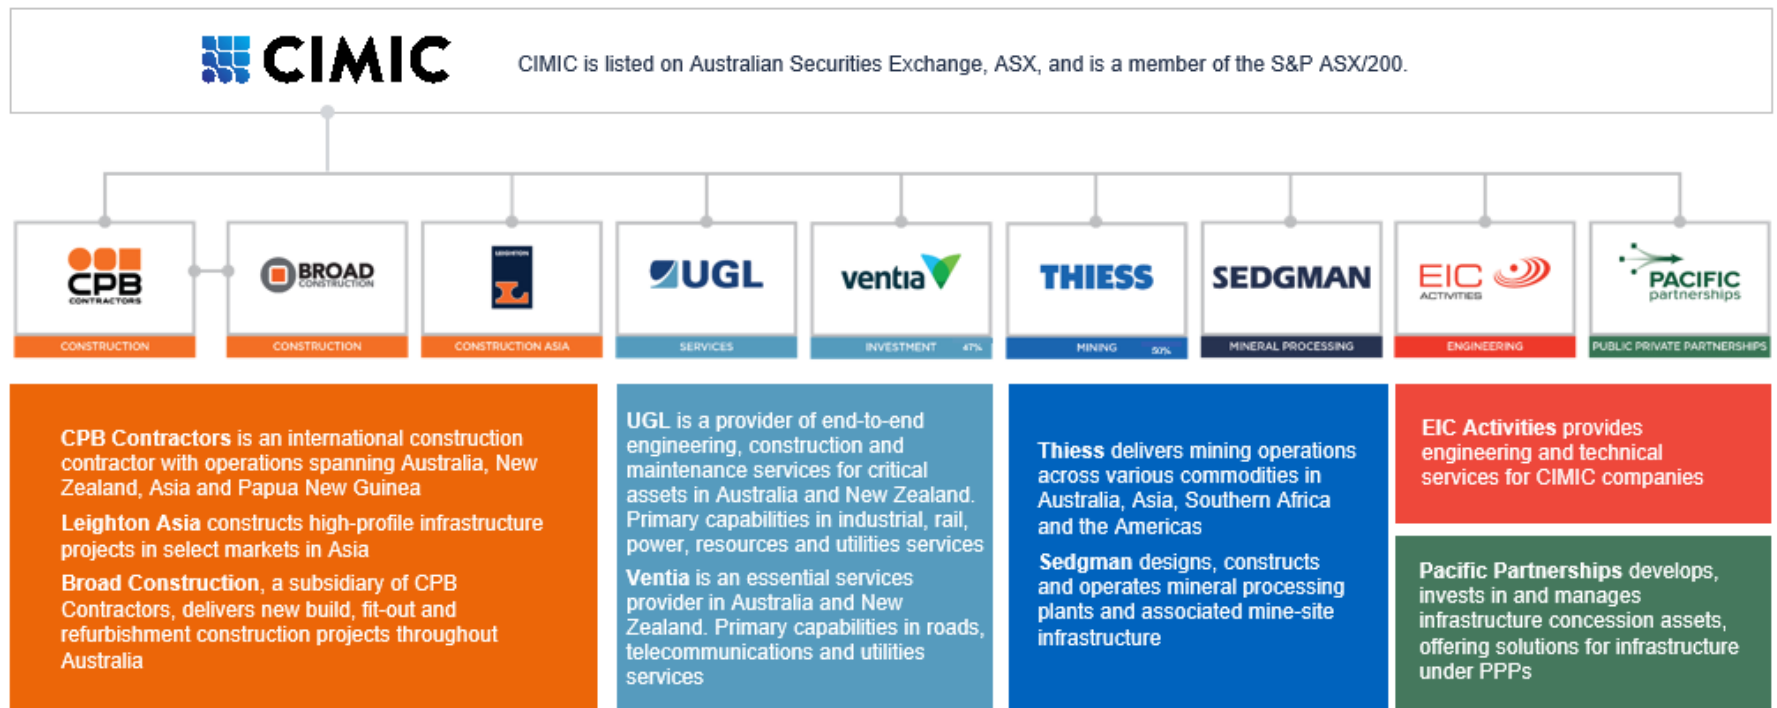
CIMIC

CIMIC is listed on Australian Securities Exchange, ASX, and is a member of the S&P ASX/200.

CPB CONTRACTORS
CONSTRUCTION

BROAD CONSTRUCTION
CONSTRUCTION

LEIGHTON
CONSTRUCTION ASIA

UGL
SERVICES

ventia
INVESTMENT 47%

THIESS
MINING 50%

SEDGMAN
MINERAL PROCESSING

EIC ACTIVITIES
ENGINEERING

PACIFIC partnerships
PUBLIC PRIVATE PARTNERSHIPS

CPB Contractors is an international construction contractor with operations spanning Australia, New Zealand, Asia and Papua New Guinea

Leighton Asia constructs high-profile infrastructure projects in select markets in Asia

Broad Construction, a subsidiary of CPB Contractors, delivers new build, fit-out and refurbishment construction projects throughout Australia

UGL is a provider of end-to-end engineering, construction and maintenance services for critical assets in Australia and New Zealand. Primary capabilities in industrial, rail, power, resources and utilities services

Ventia is an essential services provider in Australia and New Zealand. Primary capabilities in roads, telecommunications and utilities services

Thiess delivers mining operations across various commodities in Australia, Asia, Southern Africa and the Americas

Sedgman designs, constructs and operates mineral processing plants and associated mine-site infrastructure

EIC Activities provides engineering and technical services for CIMIC companies

Pacific Partnerships develops, invests in and manages infrastructure concession assets, offering solutions for infrastructure under PPPs